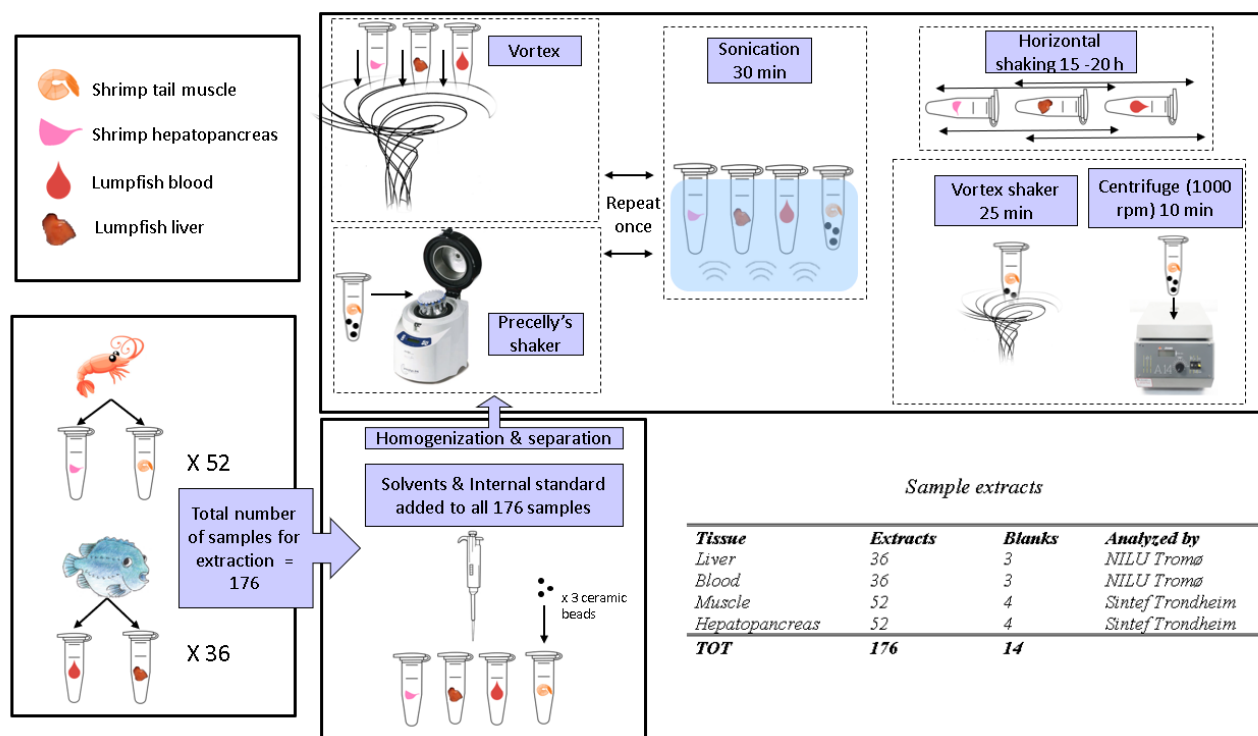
Shrimp tail muscle
Shrimp hepatopancreas
Lumpfish blood
Lumpfish liver

X 52
X 36

Total number of samples for extraction = 176

Vortex

Sonication 30 min

Repeat once

Precelly's shaker

Horizontal shaking 15 -20 h

Vortex shaker 25 min

Centrifuge (1000 rpm) 10 min

Homogenization & separation

Solvents & Internal standard added to all 176 samples

x 3 ceramic beads

Sample extracts

| Tissue | Extracts | Blanks | Analyzed by |
|---|---|---|---|
| Liver | 36 | 3 | NILU Tromø |
| Blood | 36 | 3 | NILU Tromø |
| Muscle | 52 | 4 | Sintef Trondheim |
| Hepatopancreas | 52 | 4 | Sintef Trondheim |
| TOT | 176 | 14 | |